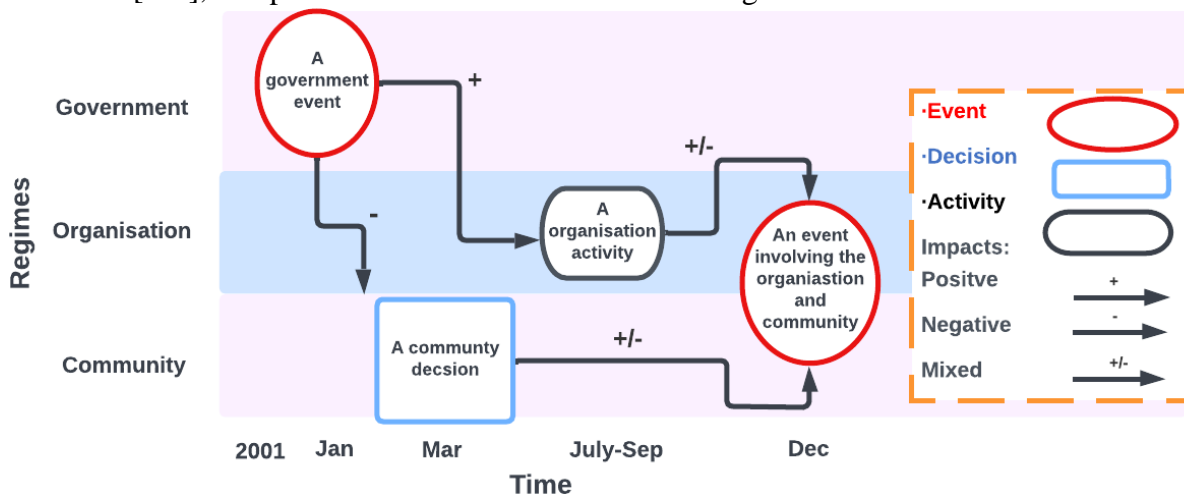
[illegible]

Regimes

Government

Organisation

Community

A government event

+

-

A organisation activity

+/-

A communty decsion

+/-

An event involving the organiastion and community

·Event

·Decision

·Activity

Impacts:

Positve

+

Negative

-

Mixed

+/-

2001 Jan Mar July-Sep Dec

Time